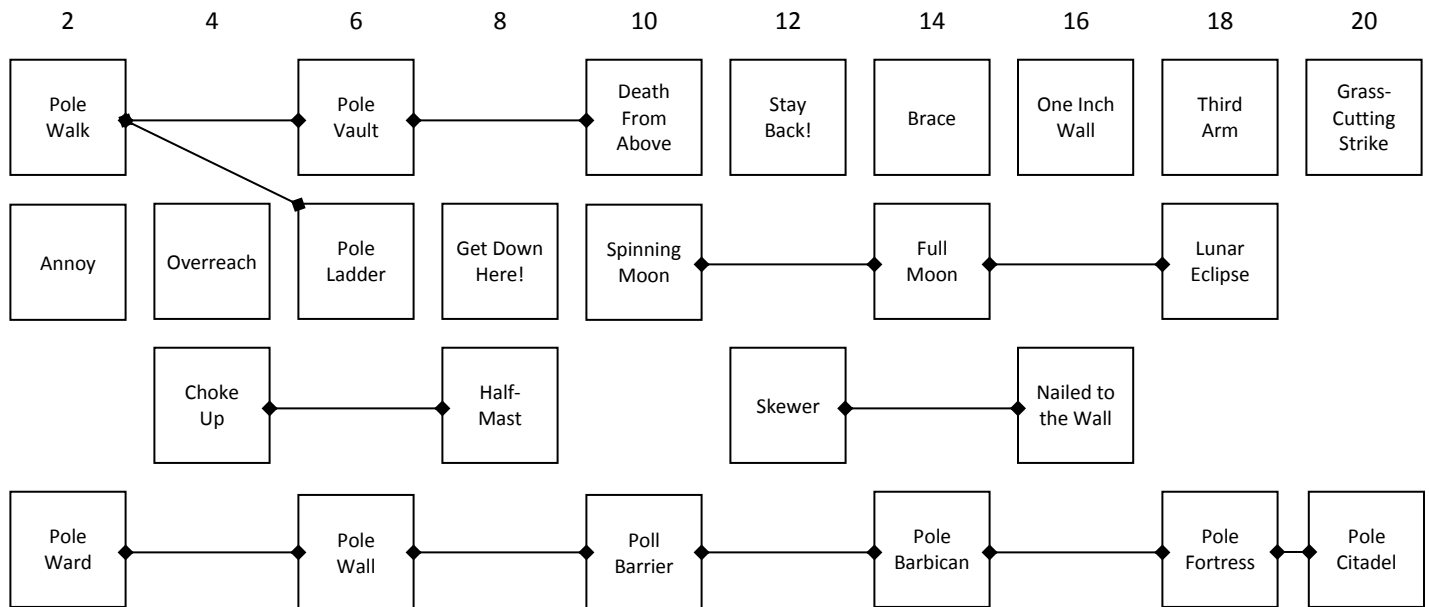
2 4 6 8 10 12 14 16 18 20

Pole Walk

Pole Vault

Death From Above

Stay Back!

Brace

One Inch Wall

Third Arm

Grass-Cutting Strike

Annoy

Overreach

Pole Ladder

Get Down Here!

Spinning Moon

Full Moon

Lunar Eclipse

Choke Up

Half-Mast

Skewer

Nailed to the Wall

Pole Ward

Pole Wall

Poll Barrier

Pole Barbican

Pole Fortress

Pole Citadel